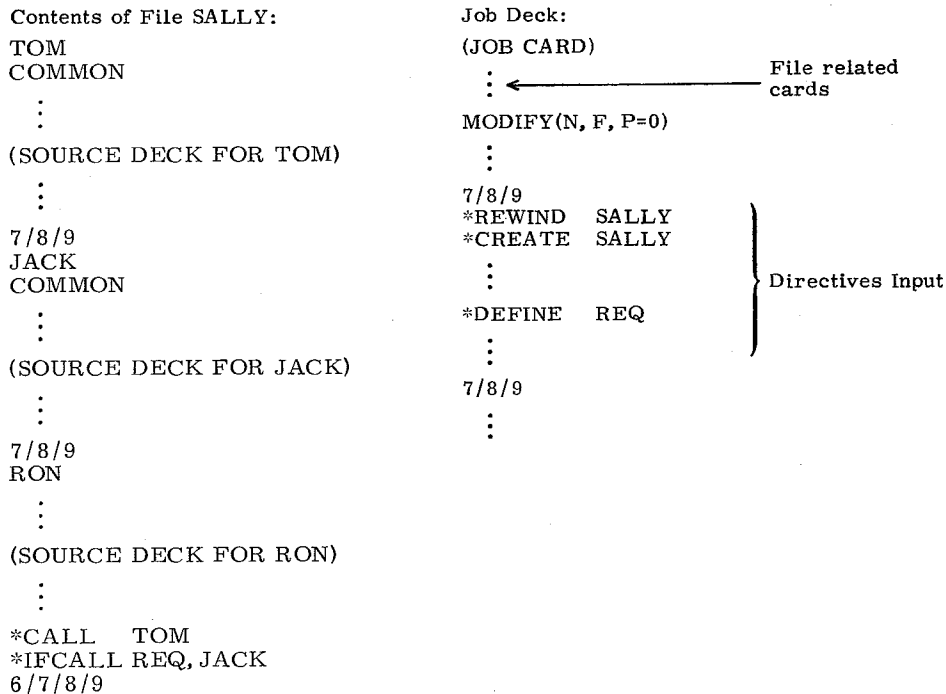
Contents of File SALLY:

TOM
COMMON

⋮

(SOURCE DECK FOR TOM)

⋮

7/8/9
JACK
COMMON

⋮

(SOURCE DECK FOR JACK)

⋮

7/8/9
RON

⋮

(SOURCE DECK FOR RON)

⋮

*CALL TOM
*IFCALL REQ, JACK
6/7/8/9

Job Deck:

(JOB CARD)

⋮ File related cards

MODIFY(N, F, P=0)

⋮

7/8/9
*REWIND SALLY
*CREATE SALLY

⋮

*DEFINE REQ

⋮

Directives Input

7/8/9

⋮